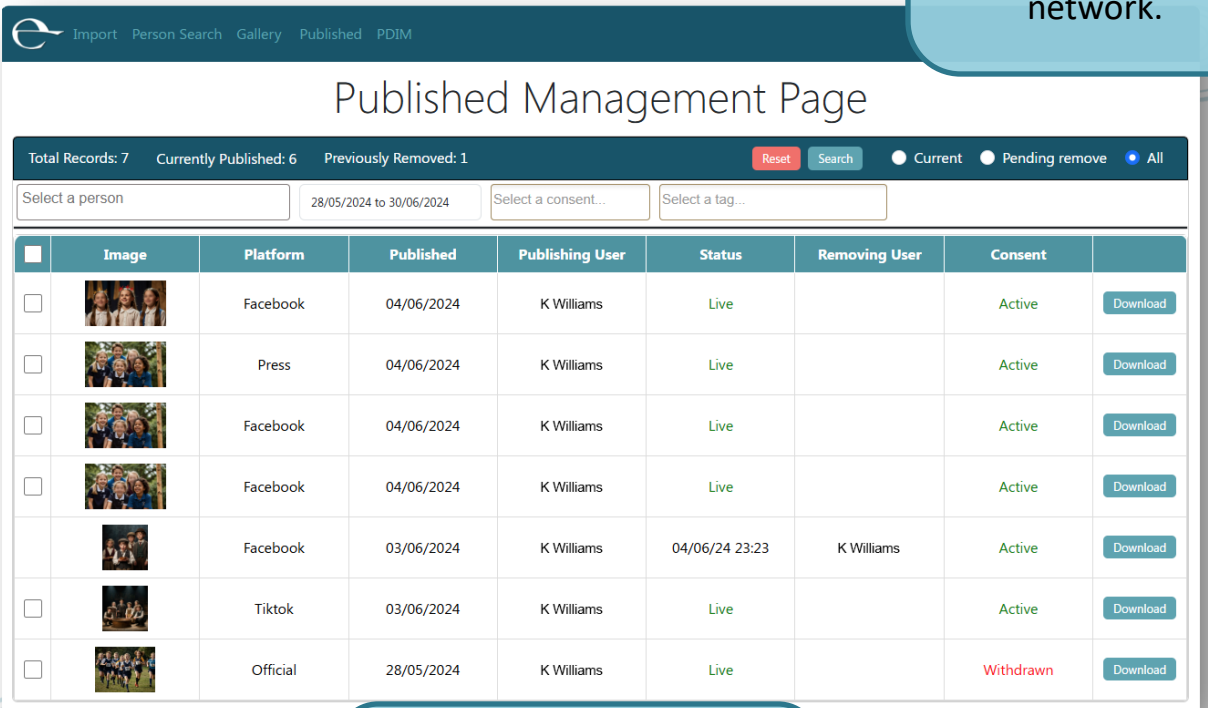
network.

Import Person Search Gallery Published PDIM

Published Management Page

Total Records: 7 Currently Published: 6 Previously Removed: 1

Reset Search Current Pending remove All

Select a person 28/05/2024 to 30/06/2024 Select a consent... Select a tag...

| | Image | Platform | Published | Publishing User | Status | Removing User | Consent | |
|---|---|---|---|---|---|---|---|---|
| | | Facebook | 04/06/2024 | K Williams | Live | | Active | Download |
| | | Press | 04/06/2024 | K Williams | Live | | Active | Download |
| | | Facebook | 04/06/2024 | K Williams | Live | | Active | Download |
| | | Facebook | 04/06/2024 | K Williams | Live | | Active | Download |
| | | Facebook | 03/06/2024 | K Williams | 04/06/24 23:23 | K Williams | Active | Download |
| | | Tiktok | 03/06/2024 | K Williams | Live | | Active | Download |
| | | Official | 28/05/2024 | K Williams | Live | | Withdrawn | Download |